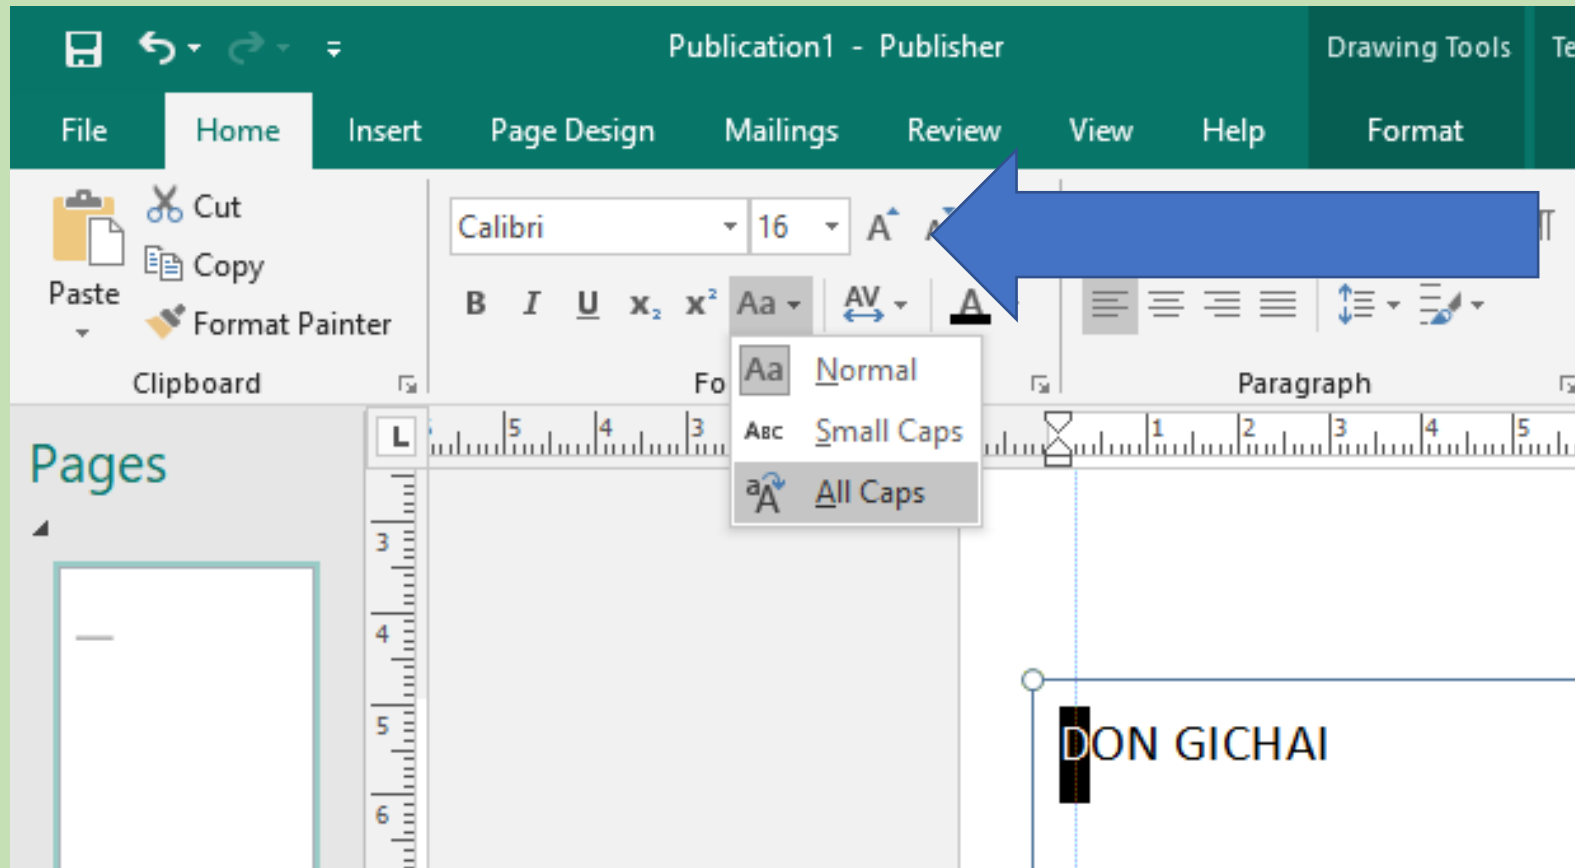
Publication1 - Publisher

Drawing Tools

Te

File

Home

Insert

Page Design

Mailings

Review

View

Help

Format

Cut

Copy

Format Painter

Paste

Clipboard

Calibri

16

B

I

U

$x_2$

$x^2$

Aa

AV

A

Fo

Aa Normal

ABC Small Caps

All Caps

Paragraph

Pages

L

5 4 3

1 2 3 4 5

3

4

5

6

DON GICHAI